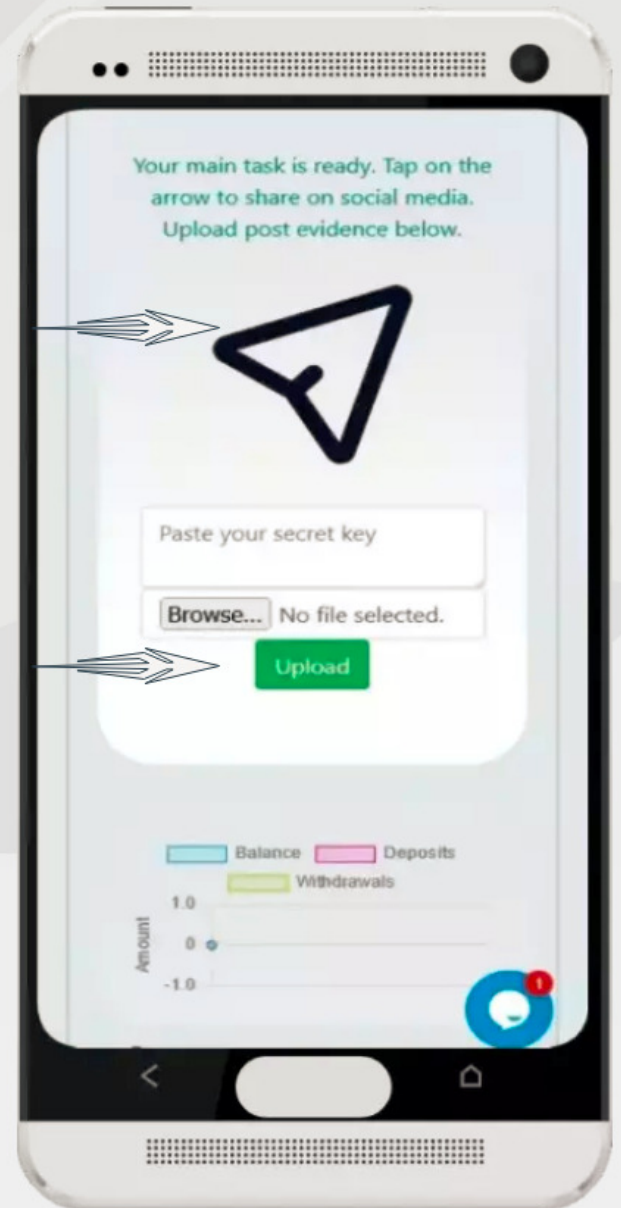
Your main task is ready. Tap on the arrow to share on social media. Upload post evidence below.

Paste your secret key

Browse... No file selected.

Upload

Balance Deposits Withdrawals

1.0
0
-1.0
Amount

1